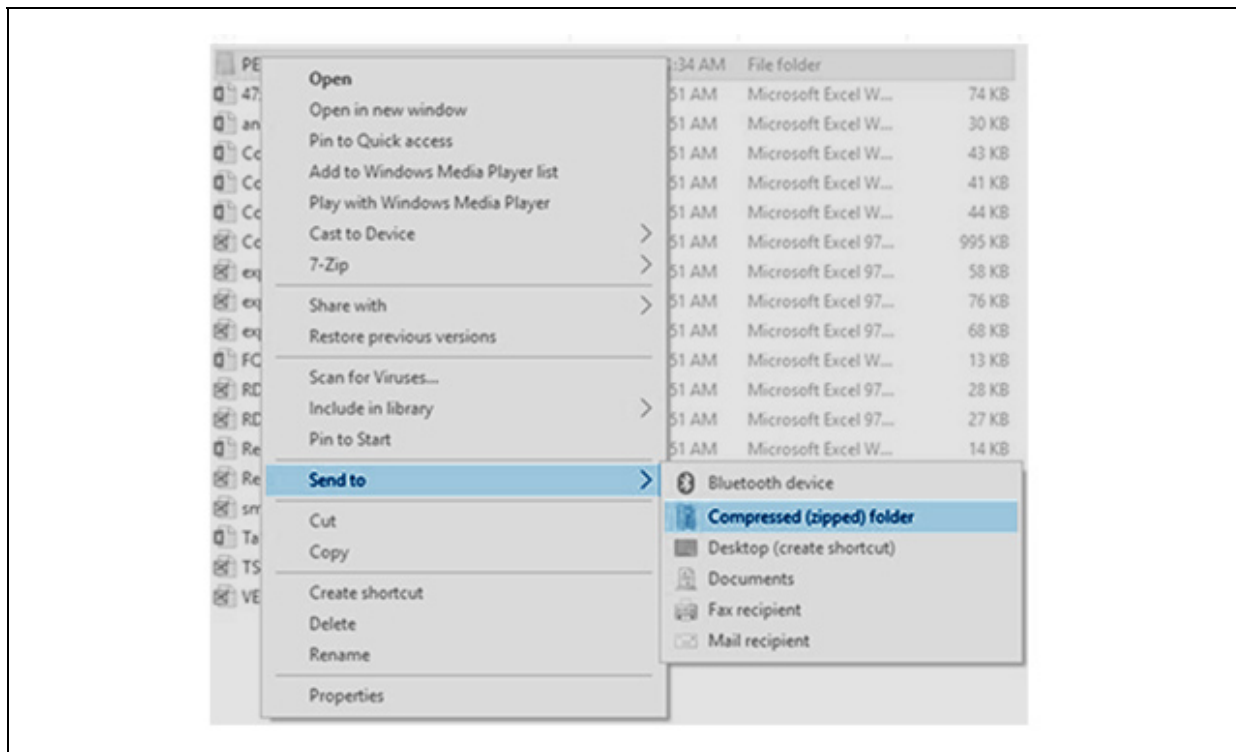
PE
47
an
Cc
Cc
Cc
Cc
ex
ex
ex
FC
RD
RD
Re
Re
sm
Ta
TS
VE

Open
Open in new window
Pin to Quick access
Add to Windows Media Player list
Play with Windows Media Player
Cast to Device
7-Zip
Share with
Restore previous versions
Scan for Viruses...
Include in library
Pin to Start
Send to
Cut
Copy
Create shortcut
Delete
Rename
Properties

| | | |
|---|---|---|
| :34 AM | File folder | |
| 51 AM | Microsoft Excel W... | 74 KB |
| 51 AM | Microsoft Excel W... | 30 KB |
| 51 AM | Microsoft Excel W... | 43 KB |
| 51 AM | Microsoft Excel W... | 41 KB |
| 51 AM | Microsoft Excel W... | 44 KB |
| 51 AM | Microsoft Excel 97... | 995 KB |
| 51 AM | Microsoft Excel 97... | 58 KB |
| 51 AM | Microsoft Excel 97... | 76 KB |
| 51 AM | Microsoft Excel 97... | 68 KB |
| 51 AM | Microsoft Excel W... | 13 KB |
| 51 AM | Microsoft Excel 97... | 28 KB |
| 51 AM | Microsoft Excel 97... | 27 KB |
| 51 AM | Microsoft Excel W... | 14 KB |

Bluetooth device
Compressed (zipped) folder
Desktop (create shortcut)
Documents
Fax recipient
Mail recipient